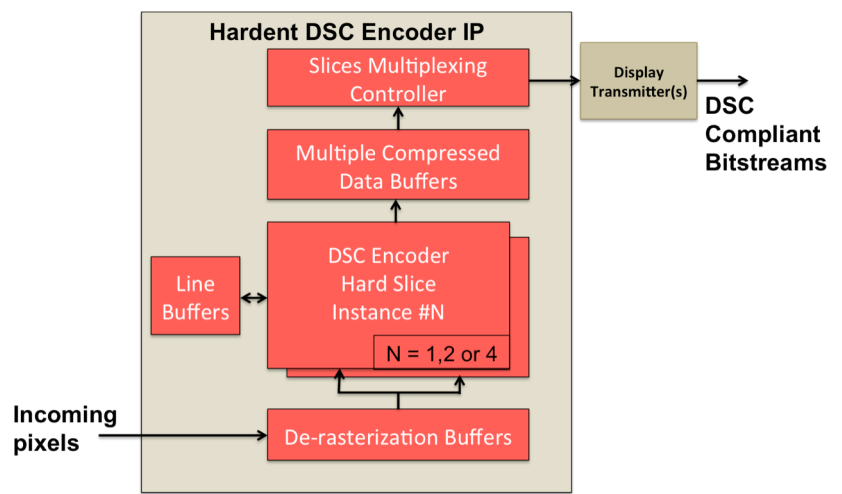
Hardent DSC Encoder IP

Slices Multiplexing Controller

Display Transmitter(s)

DSC Compliant Bitstreams

Multiple Compressed Data Buffers

Line Buffers

DSC Encoder Hard Slice Instance #N

N = 1,2 or 4

Incoming pixels

De-rasterization Buffers